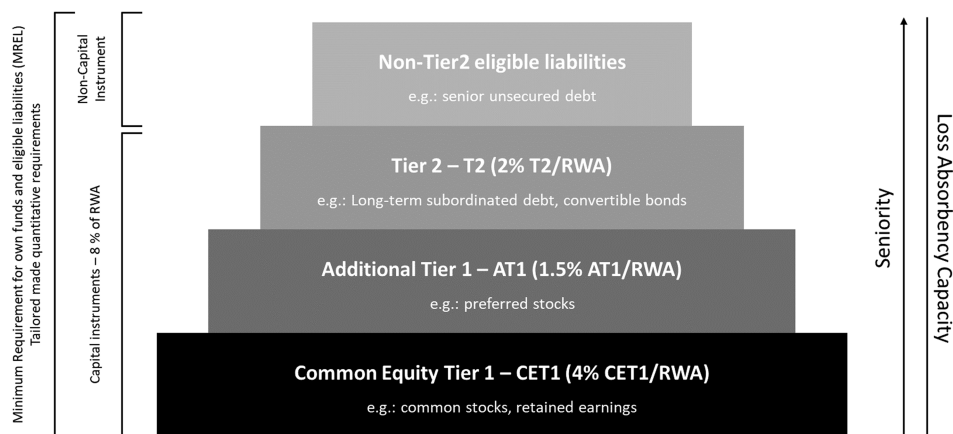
Minimum Requirement for own funds and eligible liabilities (MREL)
Tailored made quantitative requirements

Non-Capital Instrument

Capital instruments – 8 % of RWA

Non-Tier2 eligible liabilities
e.g.: senior unsecured debt

Tier 2 – T2 (2% T2/RWA)
e.g.: Long-term subordinated debt, convertible bonds

Additional Tier 1 – AT1 (1.5% AT1/RWA)
e.g.: preferred stocks

Common Equity Tier 1 – CET1 (4% CET1/RWA)
e.g.: common stocks, retained earnings

Seniority

Loss Absorbency Capacity